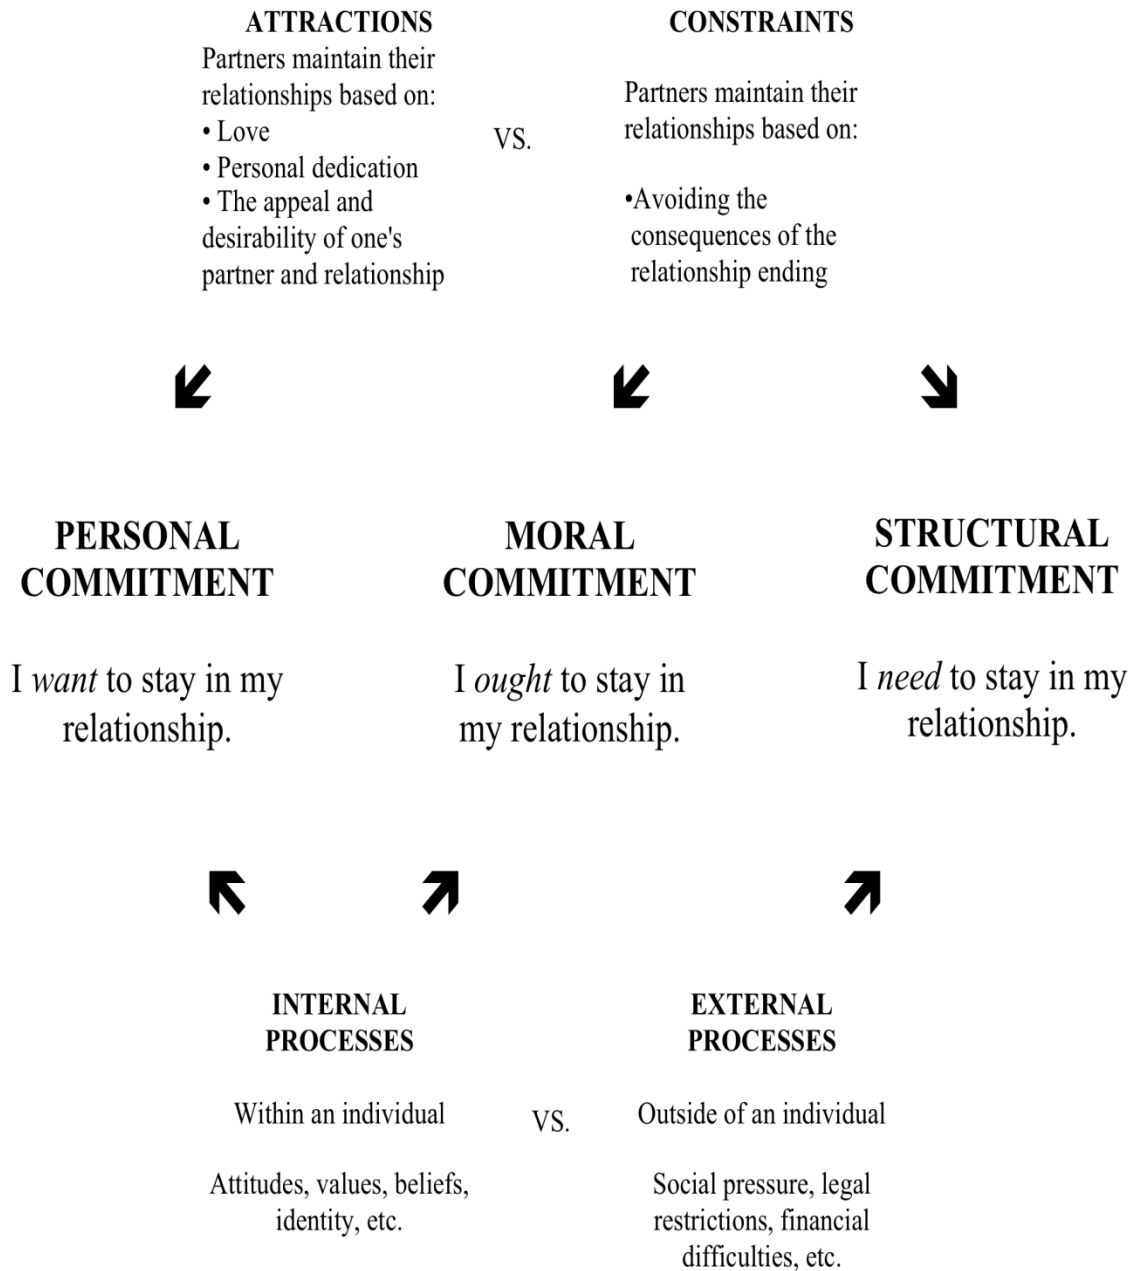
ATTRACTIONS

Partners maintain their relationships based on:
• Love
• Personal dedication
• The appeal and desirability of one's partner and relationship

VS.

CONSTRAINTS

Partners maintain their relationships based on:

•Avoiding the consequences of the relationship ending

PERSONAL COMMITMENT

I *want* to stay in my relationship.

MORAL COMMITMENT

I *ought* to stay in my relationship.

STRUCTURAL COMMITMENT

I *need* to stay in my relationship.

INTERNAL PROCESSES

Within an individual

Attitudes, values, beliefs, identity, etc.

VS.

EXTERNAL PROCESSES

Outside of an individual

Social pressure, legal restrictions, financial difficulties, etc.